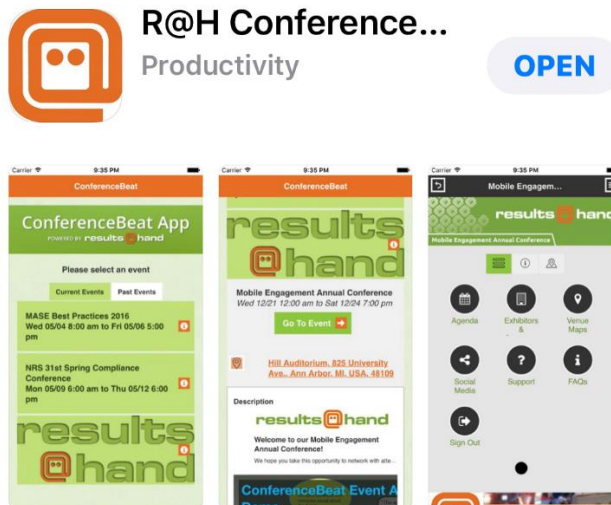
R@H Conference...

Productivity

OPEN

Carrier 9:35 PM

ConferenceBeat

ConferenceBeat App

POWERED BY results@hand

Please select an event

Current Events | Past Events

MASE Best Practices 2016
Wed 05/04 8:00 am to Fri 05/06 5:00 pm

NRS 31st Spring Compliance Conference
Mon 05/09 6:00 am to Thu 05/12 6:00 pm

results @hand

Carrier 9:35 PM

ConferenceBeat

results @hand

Mobile Engagement Annual Conference
Wed 12/21 12:00 am to Sat 12/24 7:00 pm

Go To Event

Hill Auditorium, 825 University Ave., Ann Arbor, MI, USA, 48109

Description

results@hand

Welcome to our Mobile Engagement Annual Conference!

We hope you take this opportunity to network with atte...

ConferenceBeat Event A

Carrier 9:35 PM

Mobile Engagem...

results@hand

Mobile Engagement Annual Conference

Agenda

Exhibitors &

Venue Maps

Social Media

Support

FAQs

Sign Out